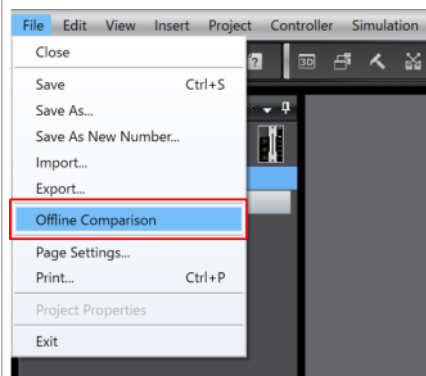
File Edit View Insert Project Controller Simulation

Close

Save Ctrl+S
Save As...
Save As New Number...
Import...
Export...

Offline Comparison

Page Settings...
Print... Ctrl+P

Project Properties

Exit